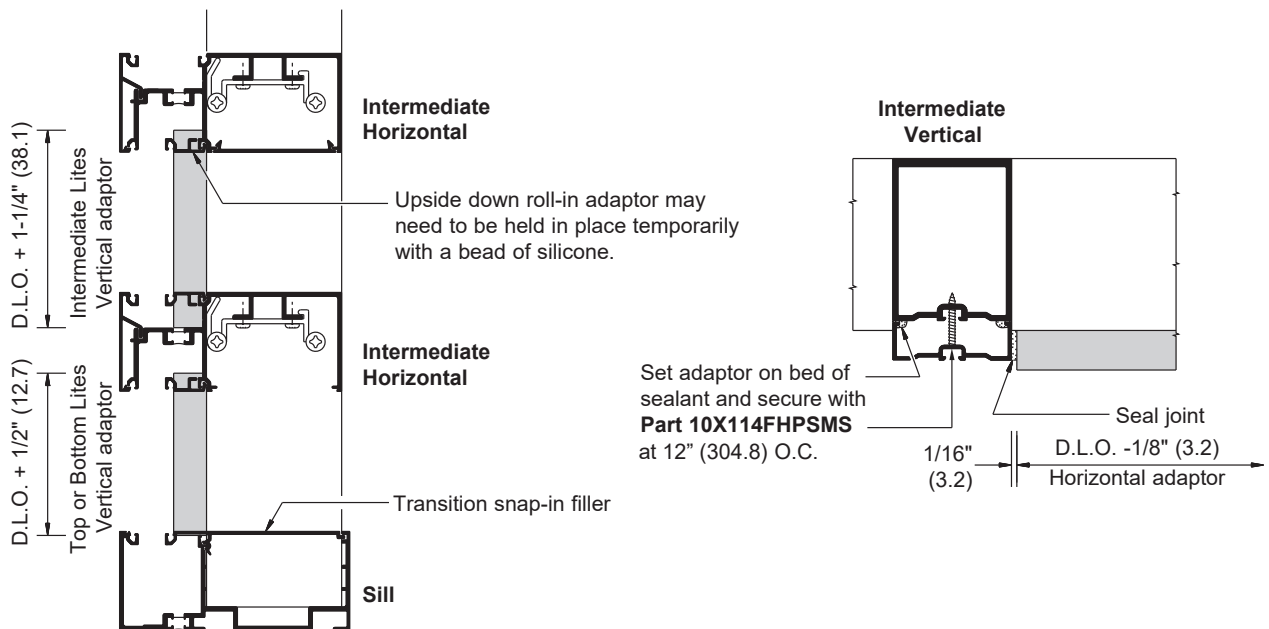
D.L.O. + 1-1/4" (38.1)
Intermediate Lites
Vertical adaptor

Intermediate Horizontal

Upside down roll-in adaptor may need to be held in place temporarily with a bead of silicone.

D.L.O. + 1/2" (12.7)
Top or Bottom Lites
Vertical adaptor

Intermediate Horizontal

Transition snap-in filler

Sill

Intermediate Vertical

Set adaptor on bed of sealant and secure with **Part 10X114FHPSMS** at 12" (304.8) O.C.

Seal joint

1/16" (3.2)

D.L.O. -1/8" (3.2)
Horizontal adaptor